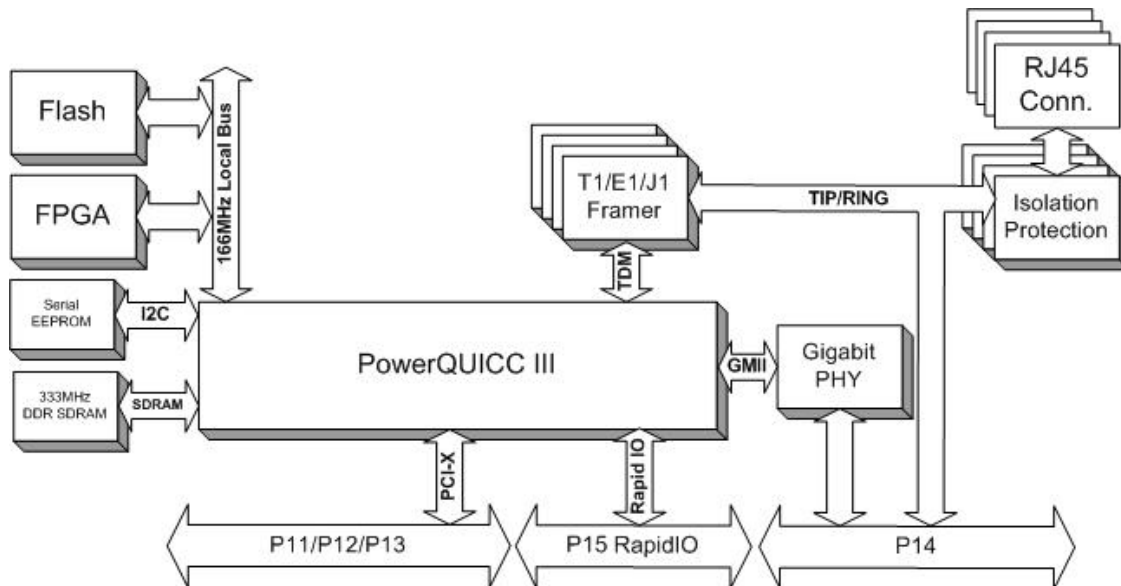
Flash

FPGA

166MHz Local Bus

Serial EEPROM

I2C

333MHz DDR SDRAM

SDRAM

PowerQUICC III

T1/E1/J1 Framer

TDM

TIP/RING

RJ45 Conn.

Isolation Protection

GMII

Gigabit PHY

PCI-X

Rapid IO

P11/P12/P13

P15 RapidIO

P14